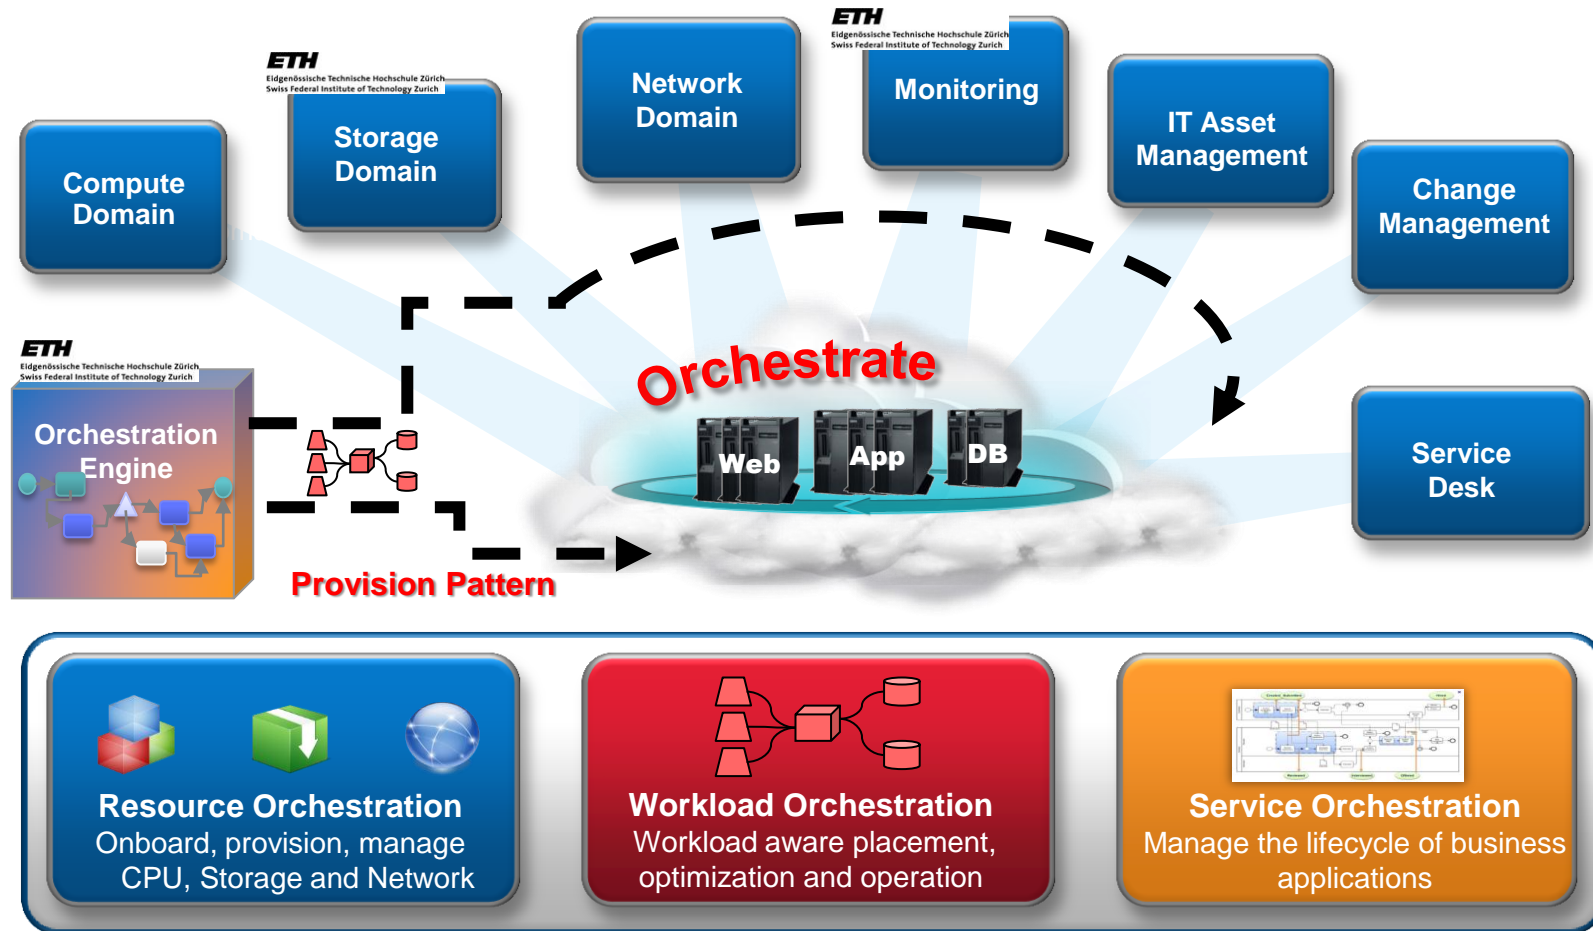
ETH
Eidgenössische Technische Hochschule Zürich
Swiss Federal Institute of Technology Zurich

Compute Domain

ETH
Eidgenössische Technische Hochschule Zürich
Swiss Federal Institute of Technology Zurich

Storage Domain

Network Domain

ETH
Eidgenössische Technische Hochschule Zürich
Swiss Federal Institute of Technology Zurich

Monitoring

IT Asset Management

Change Management

ETH
Eidgenössische Technische Hochschule Zürich
Swiss Federal Institute of Technology Zurich

Orchestration Engine

Orchestrate

Web

App

DB

Service Desk

Provision Pattern

Resource Orchestration
Onboard, provision, manage CPU, Storage and Network

Workload Orchestration
Workload aware placement, optimization and operation

Service Orchestration
Manage the lifecycle of business applications